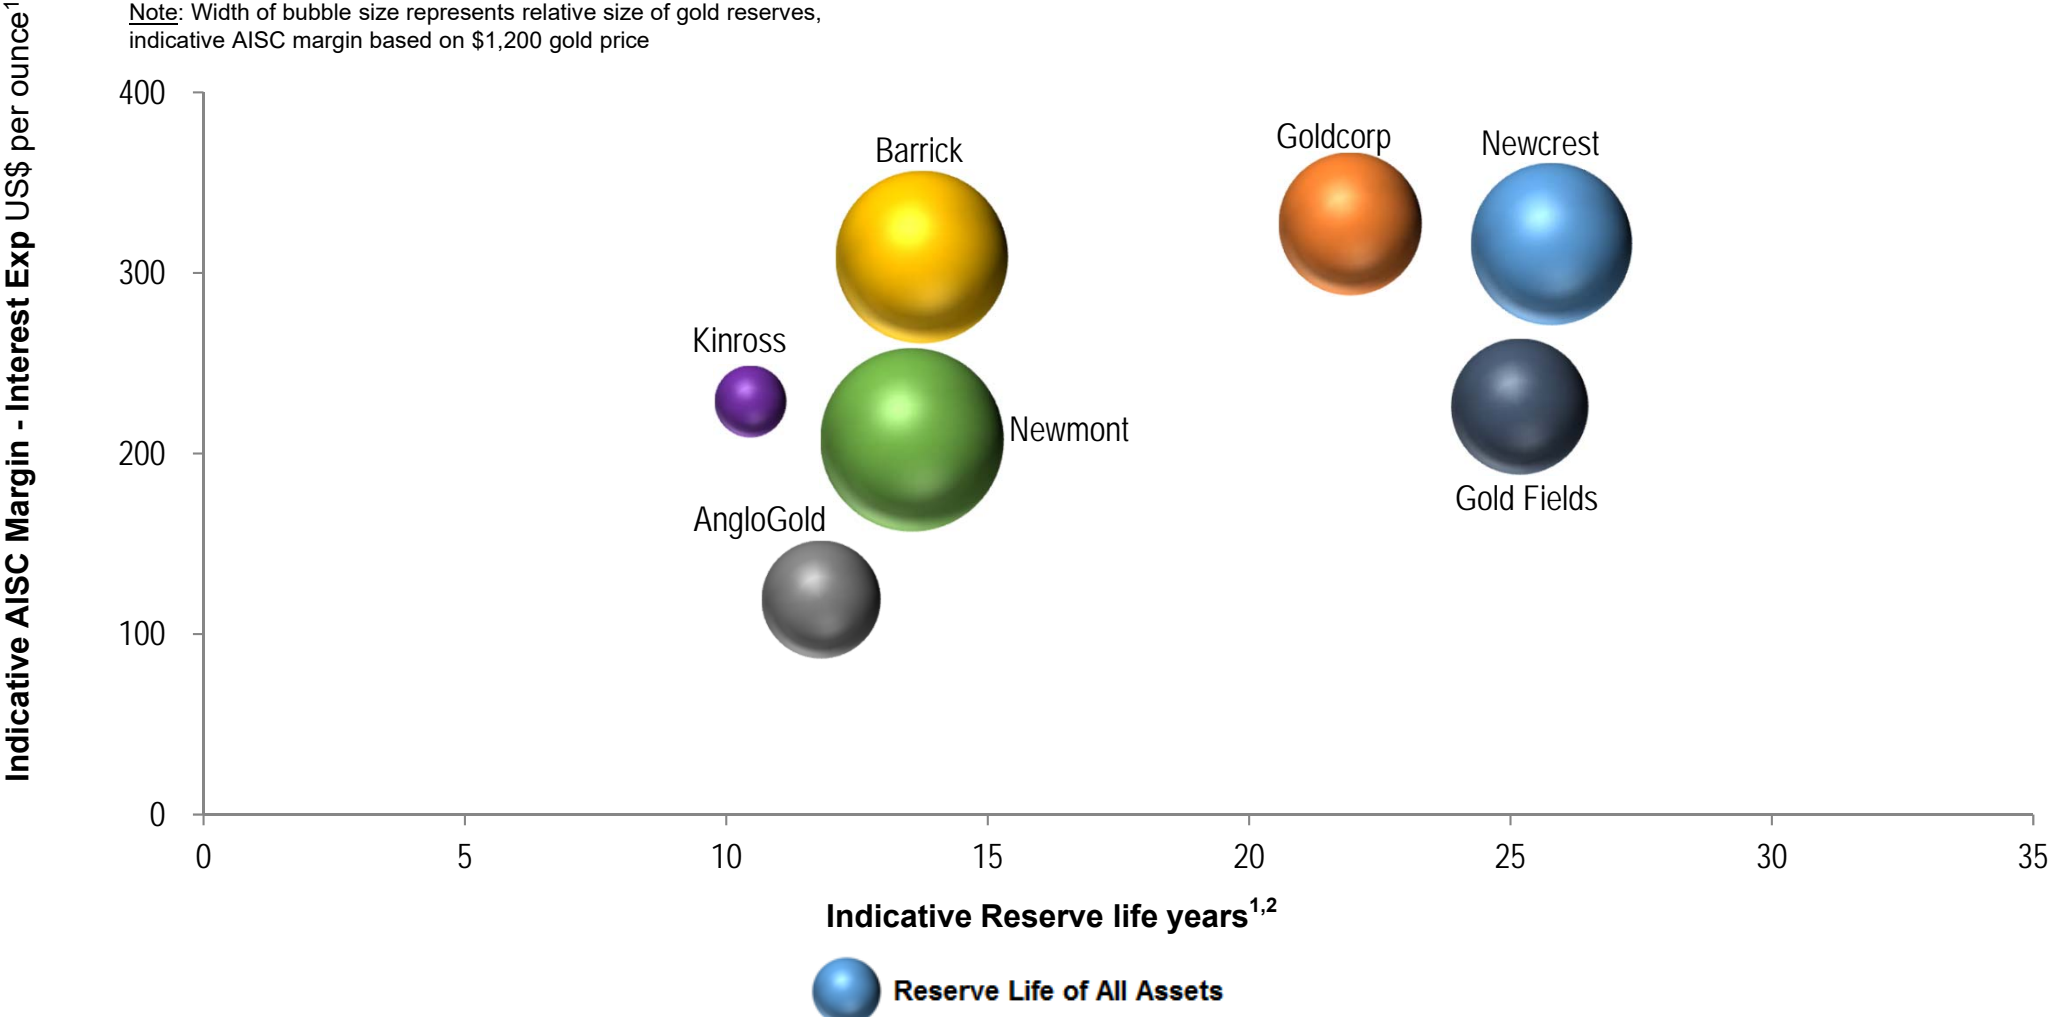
Note: Width of bubble size represents relative size of gold reserves, indicative AISC margin based on $1,200 gold price

Indicative AISC Margin - Interest Exp US$ per ounce$^1$

400
300
200
100
0

Barrick
Goldcorp
Newcrest
Kinross
Newmont
Gold Fields
AngloGold

0 5 10 15 20 25 30 35

Indicative Reserve life years$^{1,2}$

Reserve Life of All Assets